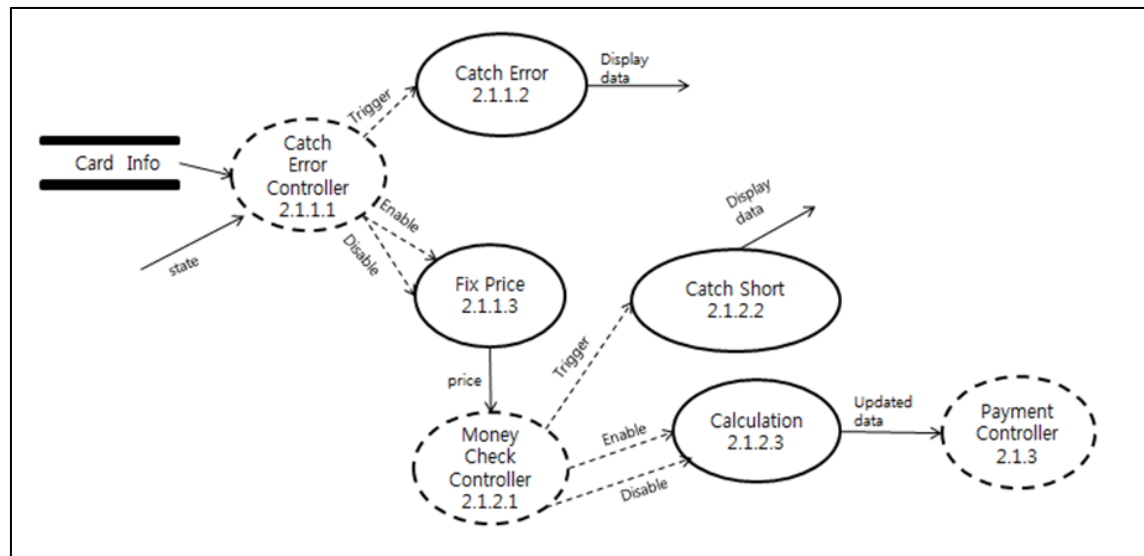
Catch Error
2.1.1.2

Display data

Trigger

Card Info

Catch Error Controller
2.1.1.1

Enable

Disable

state

Fix Price
2.1.1.3

Display data

Catch Short
2.1.2.2

price

Trigger

Money Check Controller
2.1.2.1

Enable

Disable

Calculation
2.1.2.3

Updated data

Payment Controller
2.1.3